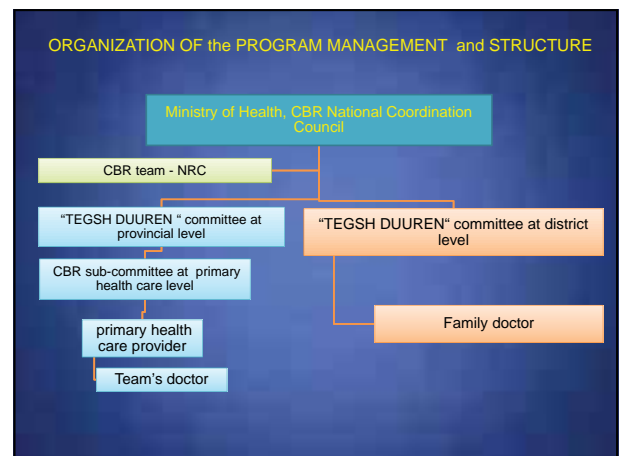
ORGANIZATION OF the PROGRAM MANAGEMENT and STRUCTURE

Ministry of Health, CBR National Coordination Council

CBR team - NRC

"TEGSH DUUREN " committee at provincial level

"TEGSH DUUREN" committee at district level

CBR sub-committee at primary health care level

primary health care provider

Family doctor

Team's doctor